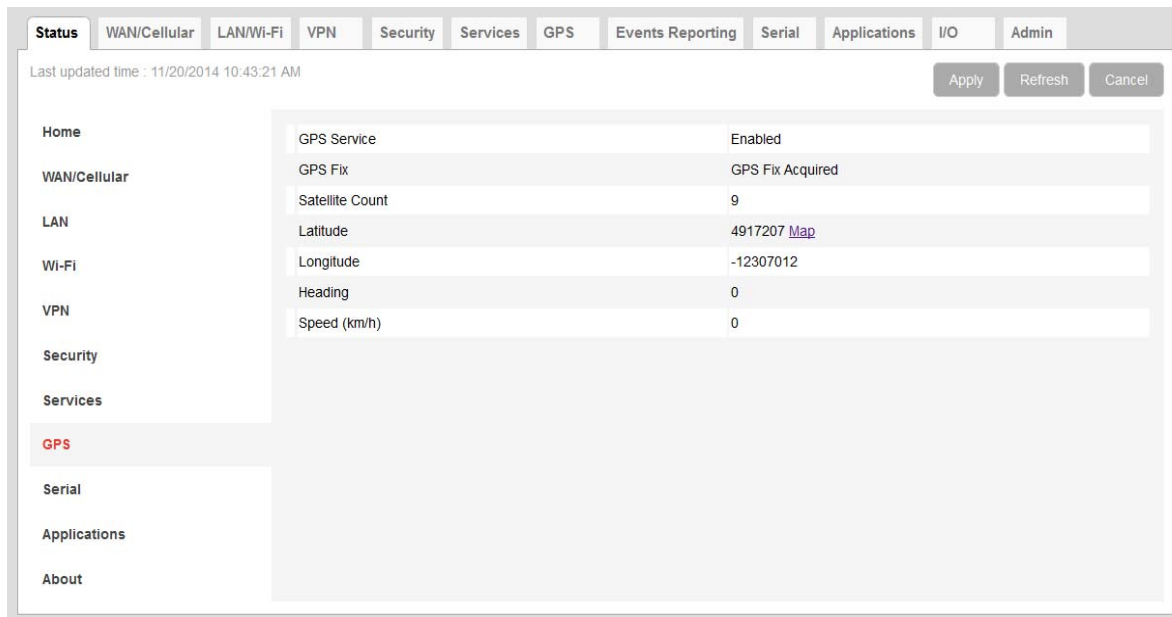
Status | WAN/Cellular | LAN/Wi-Fi | VPN | Security | Services | GPS | Events Reporting | Serial | Applications | I/O | Admin

Last updated time : 11/20/2014 10:43:21 AM

Apply Refresh Cancel

Home
WAN/Cellular
LAN
Wi-Fi
VPN
Security
Services
GPS
Serial
Applications
About

| | |
|---|---|
| GPS Service | Enabled |
| GPS Fix | GPS Fix Acquired |
| Satellite Count | 9 |
| Latitude | 4917207 Map |
| Longitude | -12307012 |
| Heading | 0 |
| Speed (km/h) | 0 |